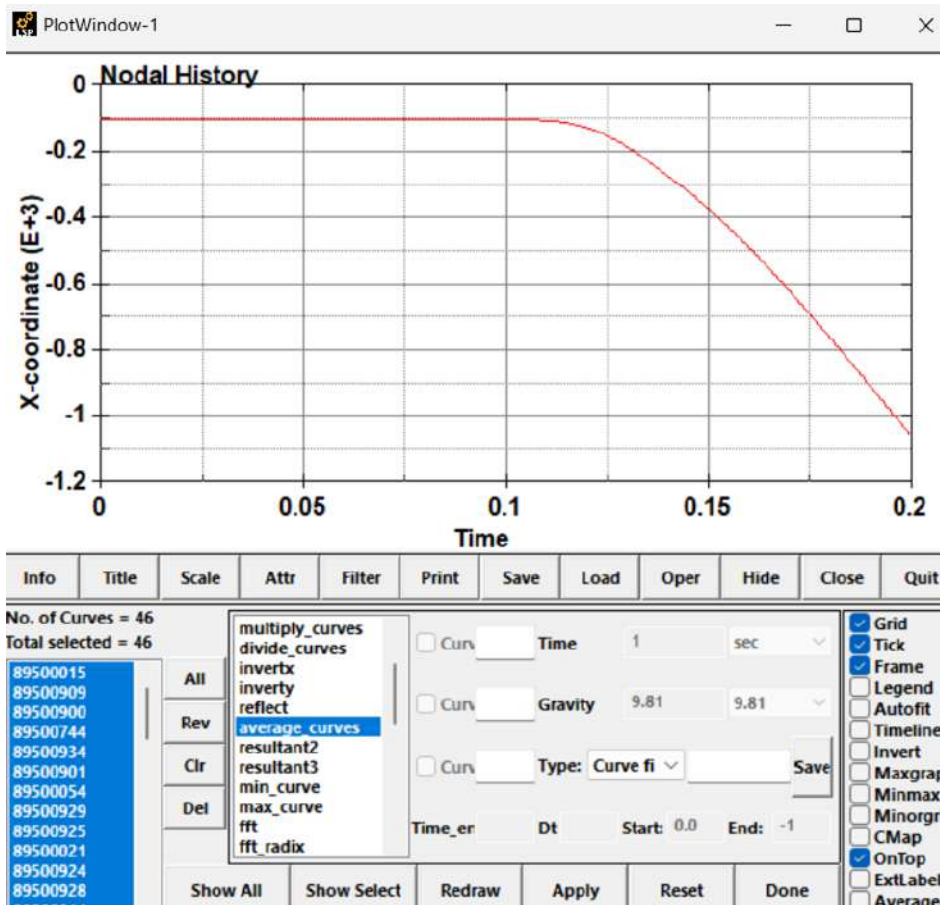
PlotWindow-1

Nodal History

0
-0.2
-0.4
-0.6
-0.8
-1
-1.2

X-coordinate (E+3)

0 0.05 0.1 0.15 0.2

Time

Info | Title | Scale | Attr | Filter | Print | Save | Load | Oper | Hide | Close | Quit

No. of Curves = 46
Total selected = 46

89500015
89500909
89500900
89500744
89500934
89500901
89500054
89500929
89500925
89500021
89500924
89500928

All
Rev
Clr
Del

multiply_curves
divide_curves
invertx
inverty
reflect
average_curves
resultant2
resultant3
min_curve
max_curve
fft
fft_radix

Curv
Time 1 sec
Curv
Gravity 9.81 9.81
Curv
Type: Curve fi
Save
Time_er
Dt
Start: 0.0
End: -1

Grid
Tick
Frame
Legend
Autofit
Timeline
Invert
Maxgrap
Minmax
Minorgr
CMap
OnTop
ExtLabel
Average

Show All | Show Select | Redraw | Apply | Reset | Done